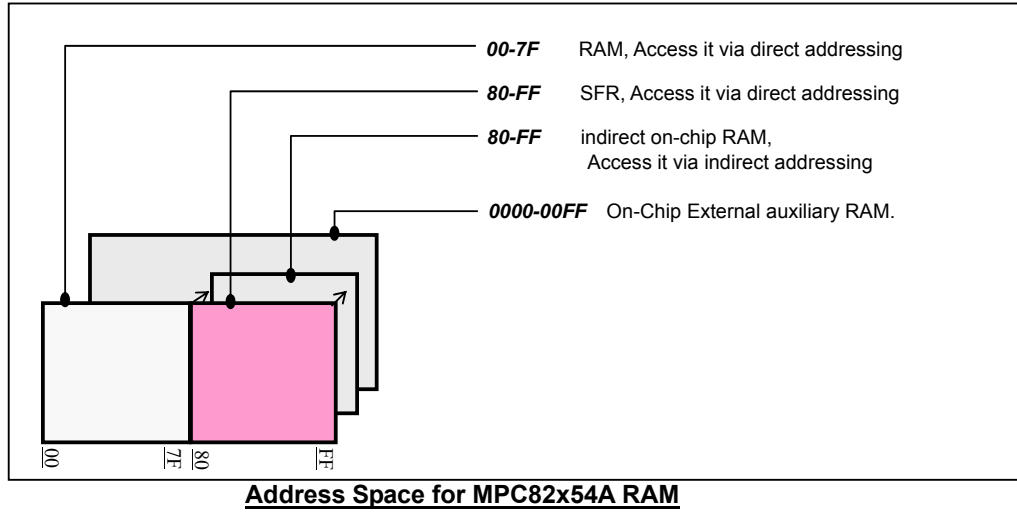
00-7F RAM, Access it via direct addressing

80-FF SFR, Access it via direct addressing

80-FF indirect on-chip RAM, Access it via indirect addressing

0000-00FF On-Chip External auxiliary RAM.

00

7F

80

FF

Address Space for MPC82x54A RAM